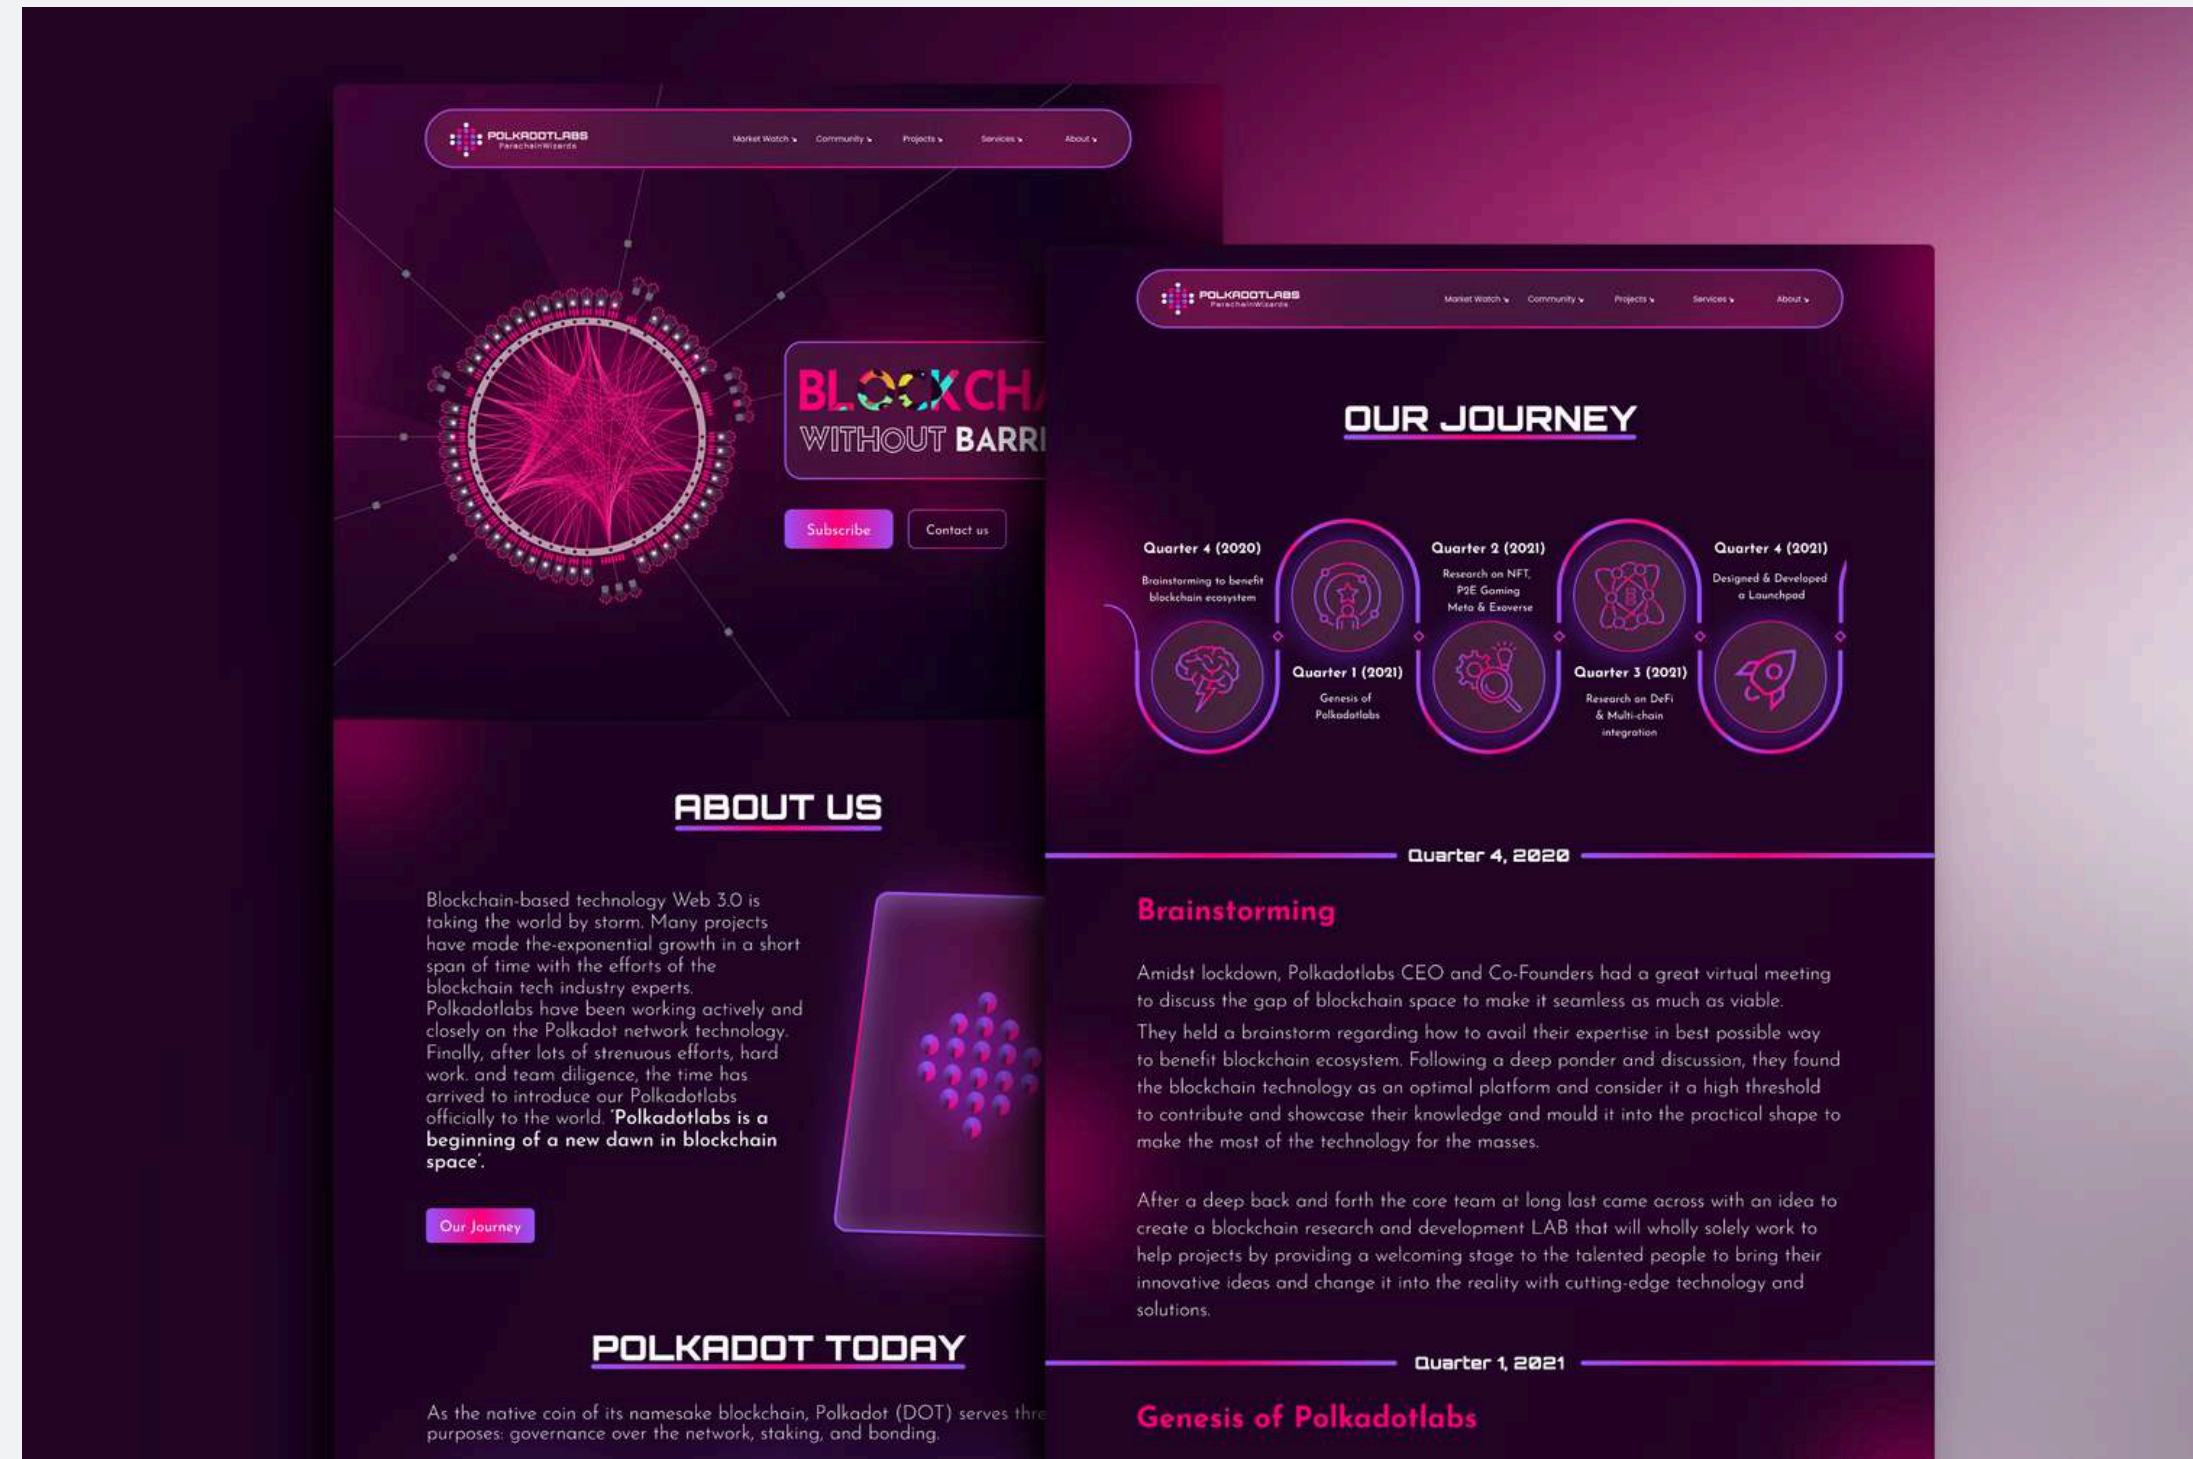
POLKADOTLABS
ParachainWizards

Market Watch Community Projects Services About

BLOCKCHA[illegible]
WITHOUT BARR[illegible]

Subscribe Contact us

ABOUT US

Blockchain-based technology Web 3.0 is taking the world by storm. Many projects have made the-exponential growth in a short span of time with the efforts of the blockchain tech industry experts. Polkadotlabs have been working actively and closely on the Polkadot network technology. Finally, after lots of strenuous efforts, hard work. and team diligence, the time has arrived to introduce our Polkadotlabs officially to the world. 'Polkadotlabs is a beginning of a new dawn in blockchain space'.

Our Journey

POLKADOT TODAY

As the native coin of its namesake blockchain, Polkadot (DOT) serves thre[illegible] purposes: governance over the network, staking, and bonding.

POLKADOTLABS
ParachainWizards

Market Watch Community Projects Services About

OUR JOURNEY

Quarter 4 (2020)
Brainstorming to benefit blockchain ecosystem

Quarter 1 (2021)
Genesis of Polkadotlabs

Quarter 2 (2021)
Research on NFT, P2E Gaming Meta & Exoverse

Quarter 3 (2021)
Research on DeFi & Multi-chain integration

Quarter 4 (2021)
Designed & Developed a Launchpad

Quarter 4, 2020

Brainstorming

Amidst lockdown, Polkadotlabs CEO and Co-Founders had a great virtual meeting to discuss the gap of blockchain space to make it seamless as much as viable.
They held a brainstorm regarding how to avail their expertise in best possible way to benefit blockchain ecosystem. Following a deep ponder and discussion, they found the blockchain technology as an optimal platform and consider it a high threshold to contribute and showcase their knowledge and mould it into the practical shape to make the most of the technology for the masses.

After a deep back and forth the core team at long last came across with an idea to create a blockchain research and development LAB that will wholly solely work to help projects by providing a welcoming stage to the talented people to bring their innovative ideas and change it into the reality with cutting-edge technology and solutions.

Quarter 1, 2021

Genesis of Polkadotlabs